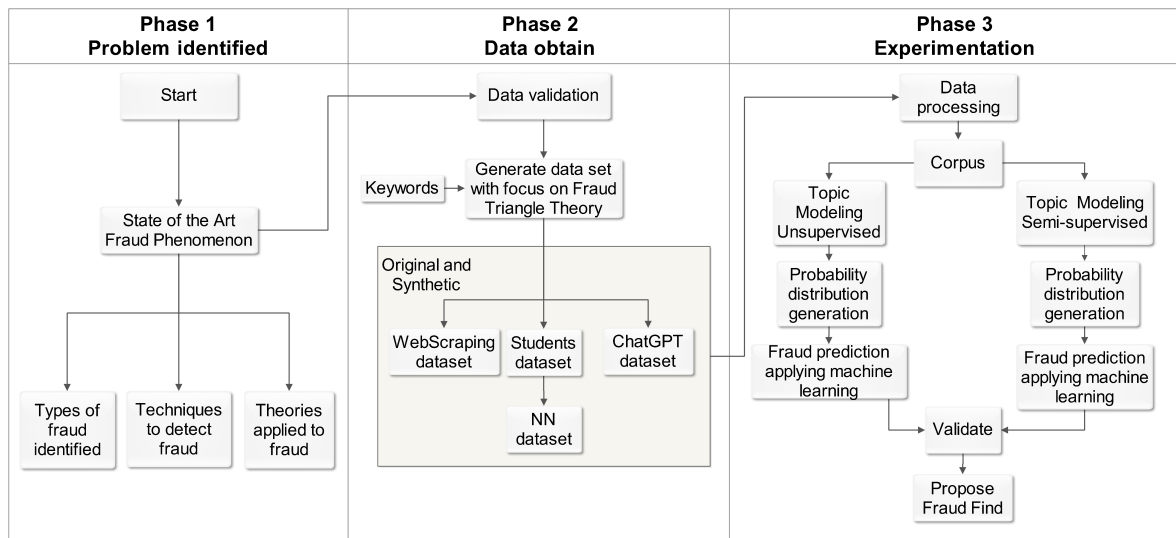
Phase 1
Problem identified

Start

State of the Art
Fraud Phenomenon

Types of fraud identified

Techniques to detect fraud

Theories applied to fraud

Phase 2
Data obtain

Data validation

Keywords

Generate data set with focus on Fraud Triangle Theory

Original and Synthetic

WebScraping dataset

Students dataset

ChatGPT dataset

NN dataset

Phase 3
Experimentation

Data processing

Corpus

Topic Modeling Unsupervised

Topic Modeling Semi-supervised

Probability distribution generation

Probability distribution generation

Fraud prediction applying machine learning

Fraud prediction applying machine learning

Validate

Propose Fraud Find